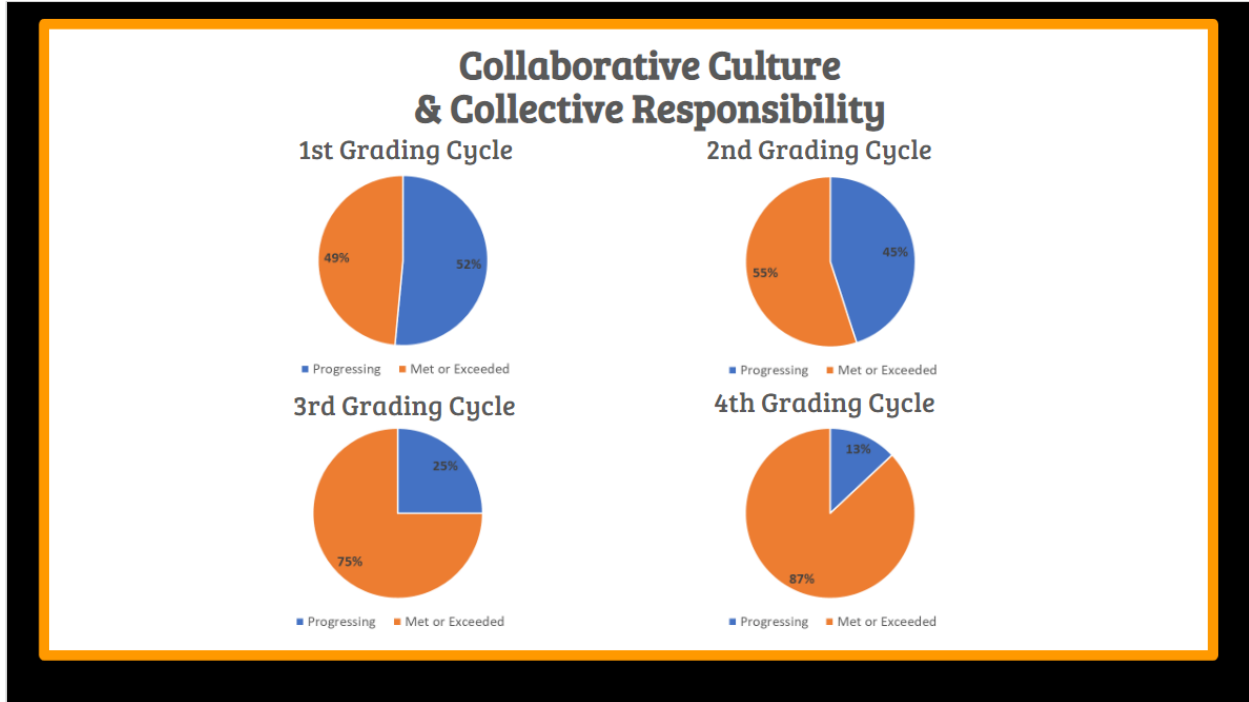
Collaborative Culture
& Collective Responsibility

1st Grading Cycle

49%

52%

■ Progressing ■ Met or Exceeded

2nd Grading Cycle

45%

55%

■ Progressing ■ Met or Exceeded

3rd Grading Cycle

25%

75%

■ Progressing ■ Met or Exceeded

4th Grading Cycle

13%

87%

■ Progressing ■ Met or Exceeded